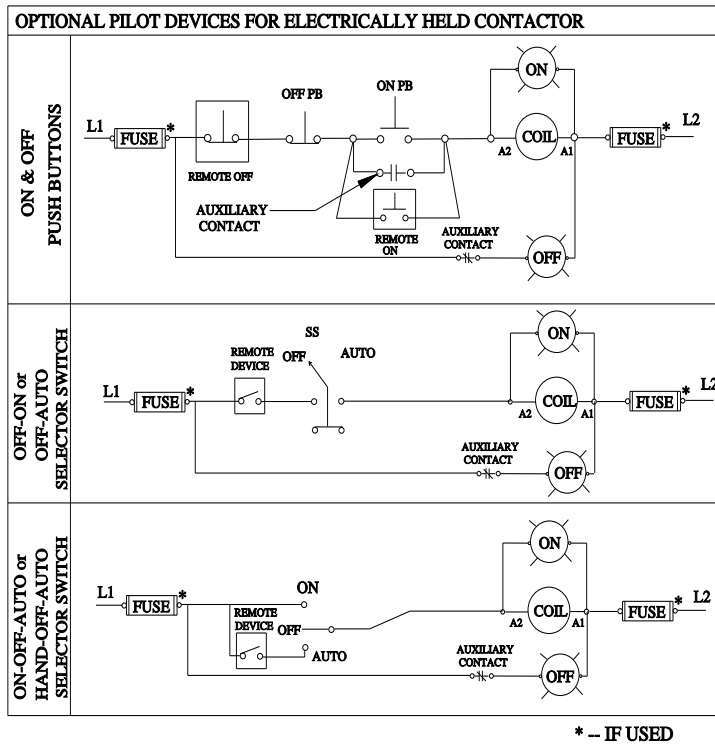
OPTIONAL PILOT DEVICES FOR ELECTRICALLY HELD CONTACTOR

ON & OFF PUSH BUTTONS

L1 FUSE * REMOTE OFF OFF PB ON PB AUXILIARY CONTACT REMOTE ON ON COIL A2 A1 FUSE * L2 AUXILIARY CONTACT OFF

OFF-ON or OFF-AUTO SELECTOR SWITCH

L1 FUSE * REMOTE DEVICE SS OFF AUTO ON COIL A2 A1 FUSE * L2 AUXILIARY CONTACT OFF

ON-OFF-AUTO or HAND-OFF-AUTO SELECTOR SWITCH

L1 FUSE * ON REMOTE DEVICE OFF AUTO ON COIL A2 A1 FUSE * L2 AUXILIARY CONTACT OFF

* -- IF USED